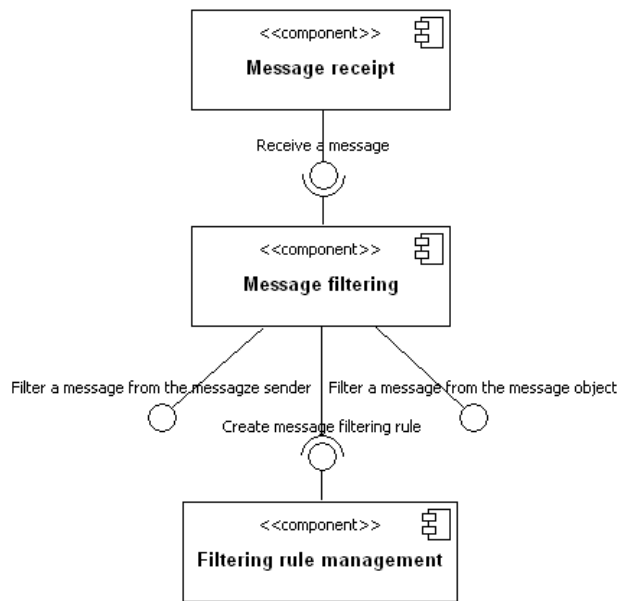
<<component>>
Message receipt

Receive a message

<<component>>
Message filtering

Filter a message from the messagze sender

Filter a message from the message object

Create message filtering rule

<<component>>
Filtering rule management